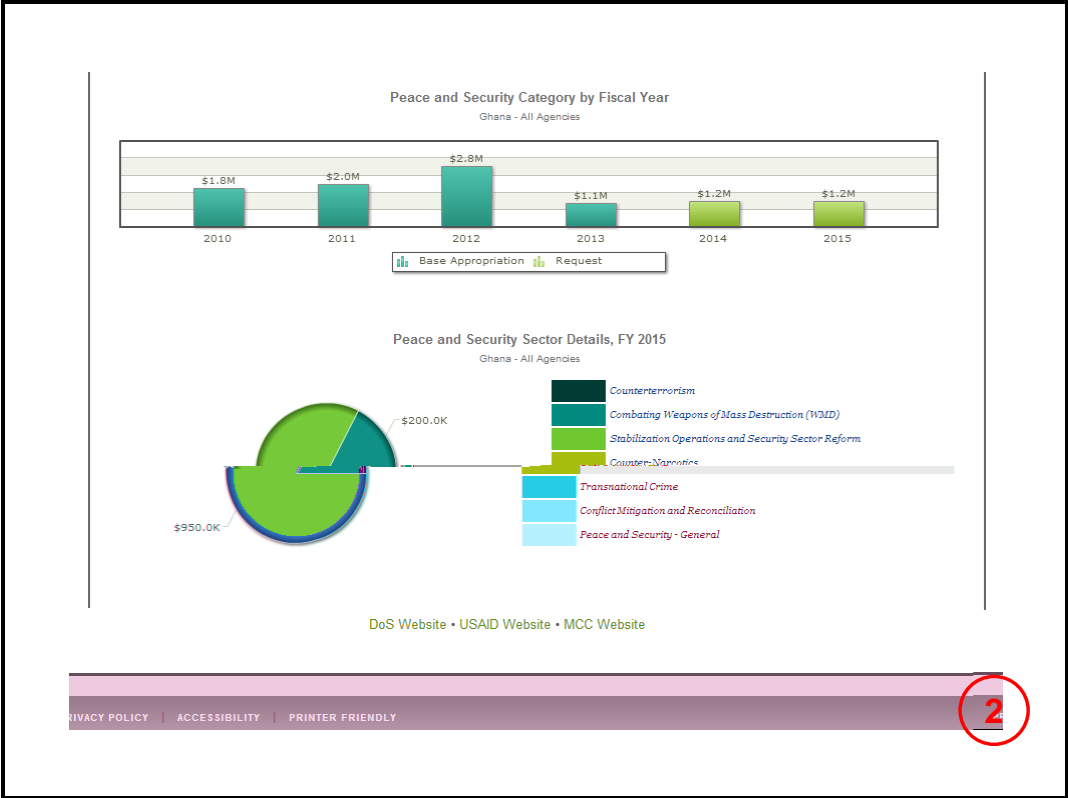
Peace and Security Category by Fiscal Year

Ghana - All Agencies

$1.8M
$2.0M
$2.8M
$1.1M
$1.2M
$1.2M

2010
2011
2012
2013
2014
2015

Base Appropriation
Request

Peace and Security Sector Details, FY 2015

Ghana - All Agencies

$200.0K
$950.0K

Counterterrorism
Combating Weapons of Mass Destruction (WMD)
Stabilization Operations and Security Sector Reform
Counter-Narcotics
Transnational Crime
Conflict Mitigation and Reconciliation
Peace and Security - General

DoS Website • USAID Website • MCC Website

RIVACY POLICY | ACCESSIBILITY | PRINTER FRIENDLY

2